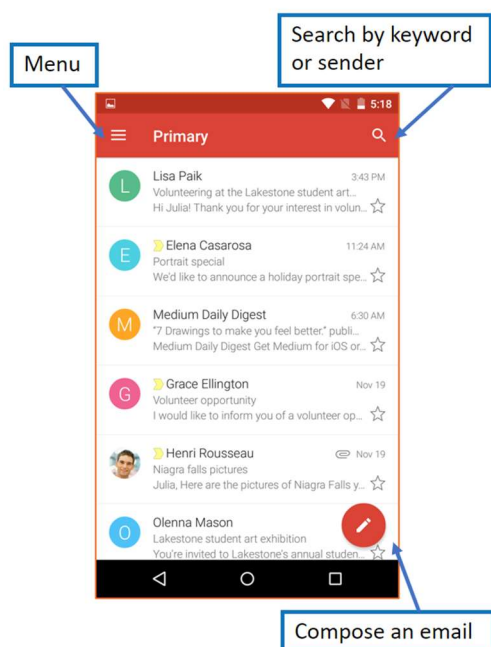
Menu

Search by keyword or sender

5:18

Primary

L
Lisa Paik
3:43 PM
Volunteering at the Lakestone student art...
Hi Julia! Thank you for your interest in volun...

E
Elena Casarosa
11:24 AM
Portrait special
We'd like to announce a holiday portrait spe...

M
Medium Daily Digest
6:30 AM
"7 Drawings to make you feel better." publi...
Medium Daily Digest Get Medium for iOS or...

G
Grace Ellington
Nov 19
Volunteer opportunity
I would like to inform you of a volunteer op...

Henri Rousseau
Nov 19
Niagra falls pictures
Julia, Here are the pictures of Niagra Falls y...

O
Olenna Mason
Lakestone student art exhibition
You're invited to Lakestone's annual studen...

Compose an email